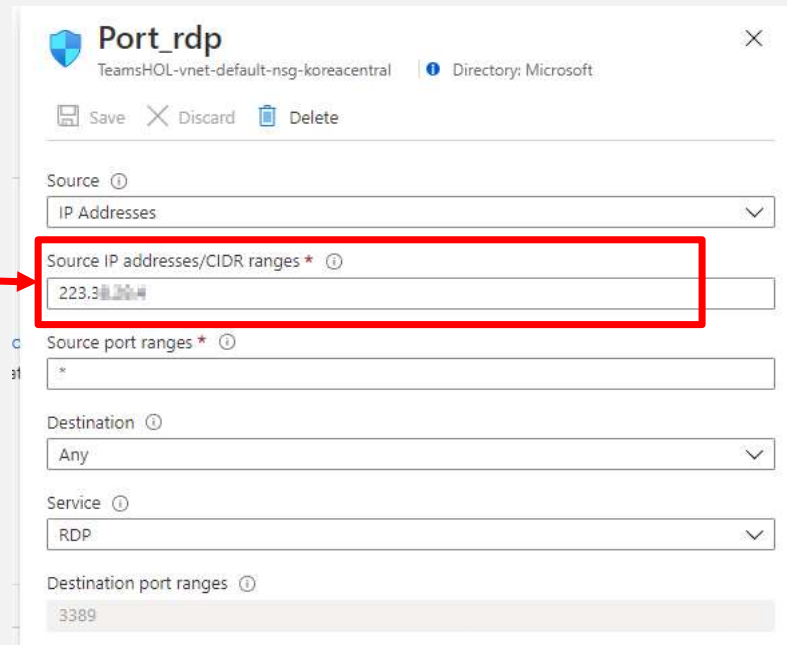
Port_rdp
TeamsHOL-vnet-default-nsg-koreacentral | Directory: Microsoft

Save Discard Delete

Source
IP Addresses

Source IP addresses/CIDR ranges *
223.3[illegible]

Source port ranges *
*

Destination
Any

Service
RDP

Destination port ranges
3389